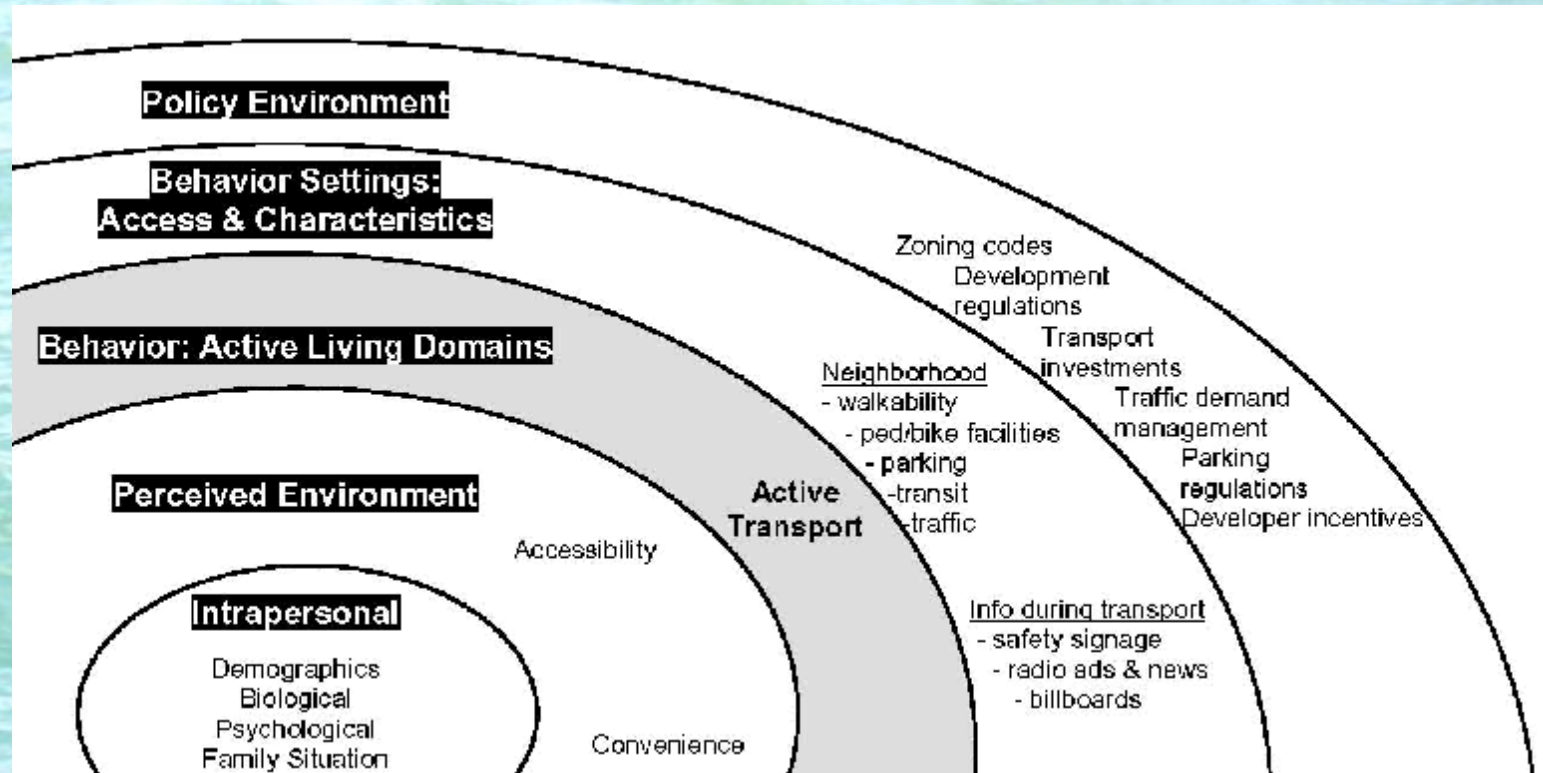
Policy Environment

Behavior Settings: Access & Characteristics

Behavior: Active Living Domains

Perceived Environment

Intrapersonal

Demographics
Biological
Psychological
Family Situation

Accessibility

Convenience

Active Transport

Neighborhood
- walkability
- ped/bike facilities
- parking
-transit
-traffic

Info during transport
- safety signage
- radio ads & news
- billboards

Zoning codes
Development regulations
Transport investments
Traffic demand management
Parking regulations
Developer incentives